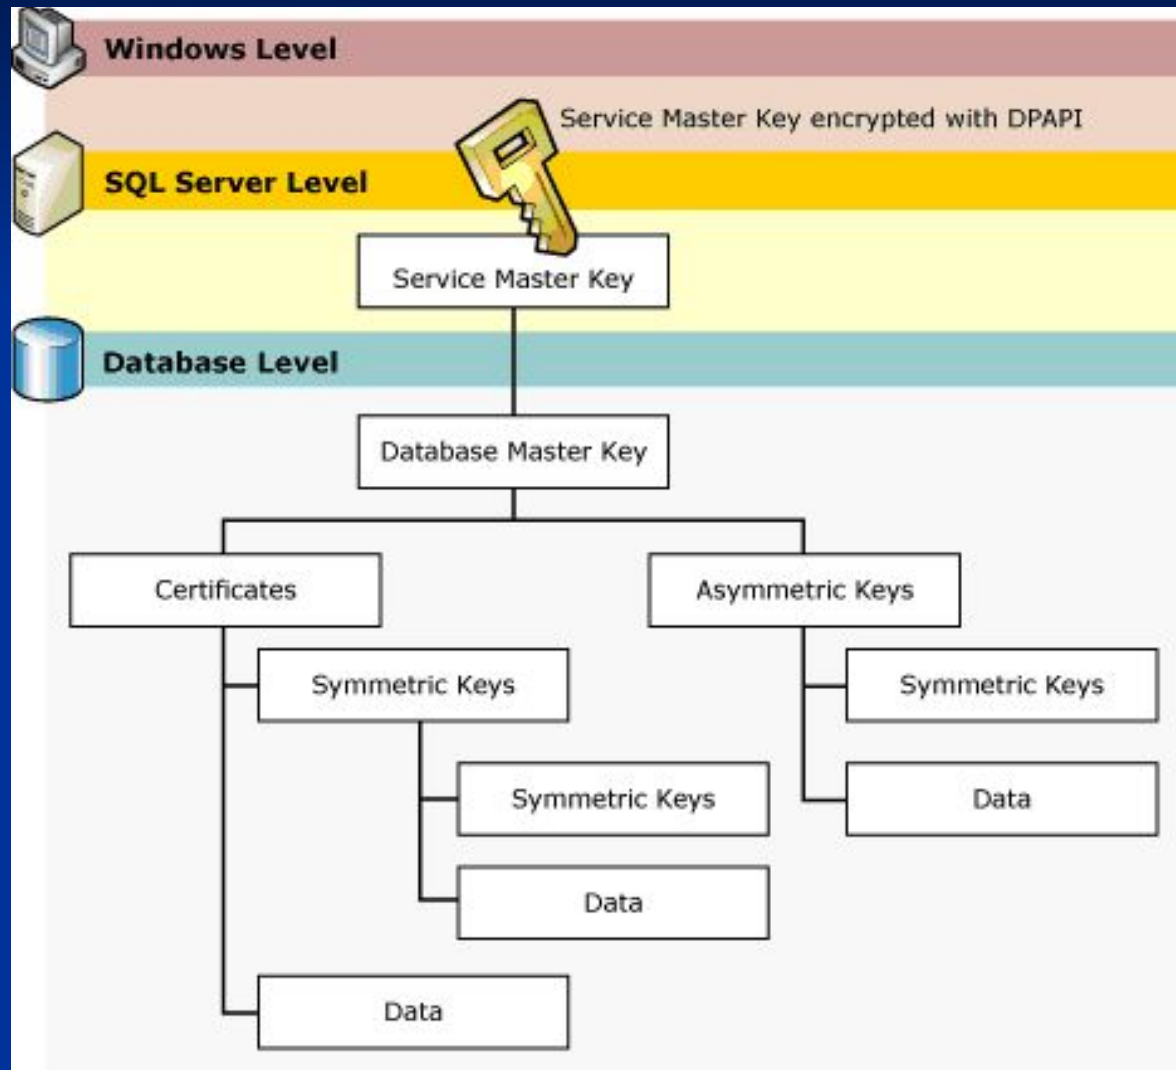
Windows Level

Service Master Key encrypted with DPAPI

SQL Server Level

Service Master Key

Database Level

Database Master Key

Certificates

Asymmetric Keys

Symmetric Keys

Symmetric Keys

Symmetric Keys

Data

Data

Data